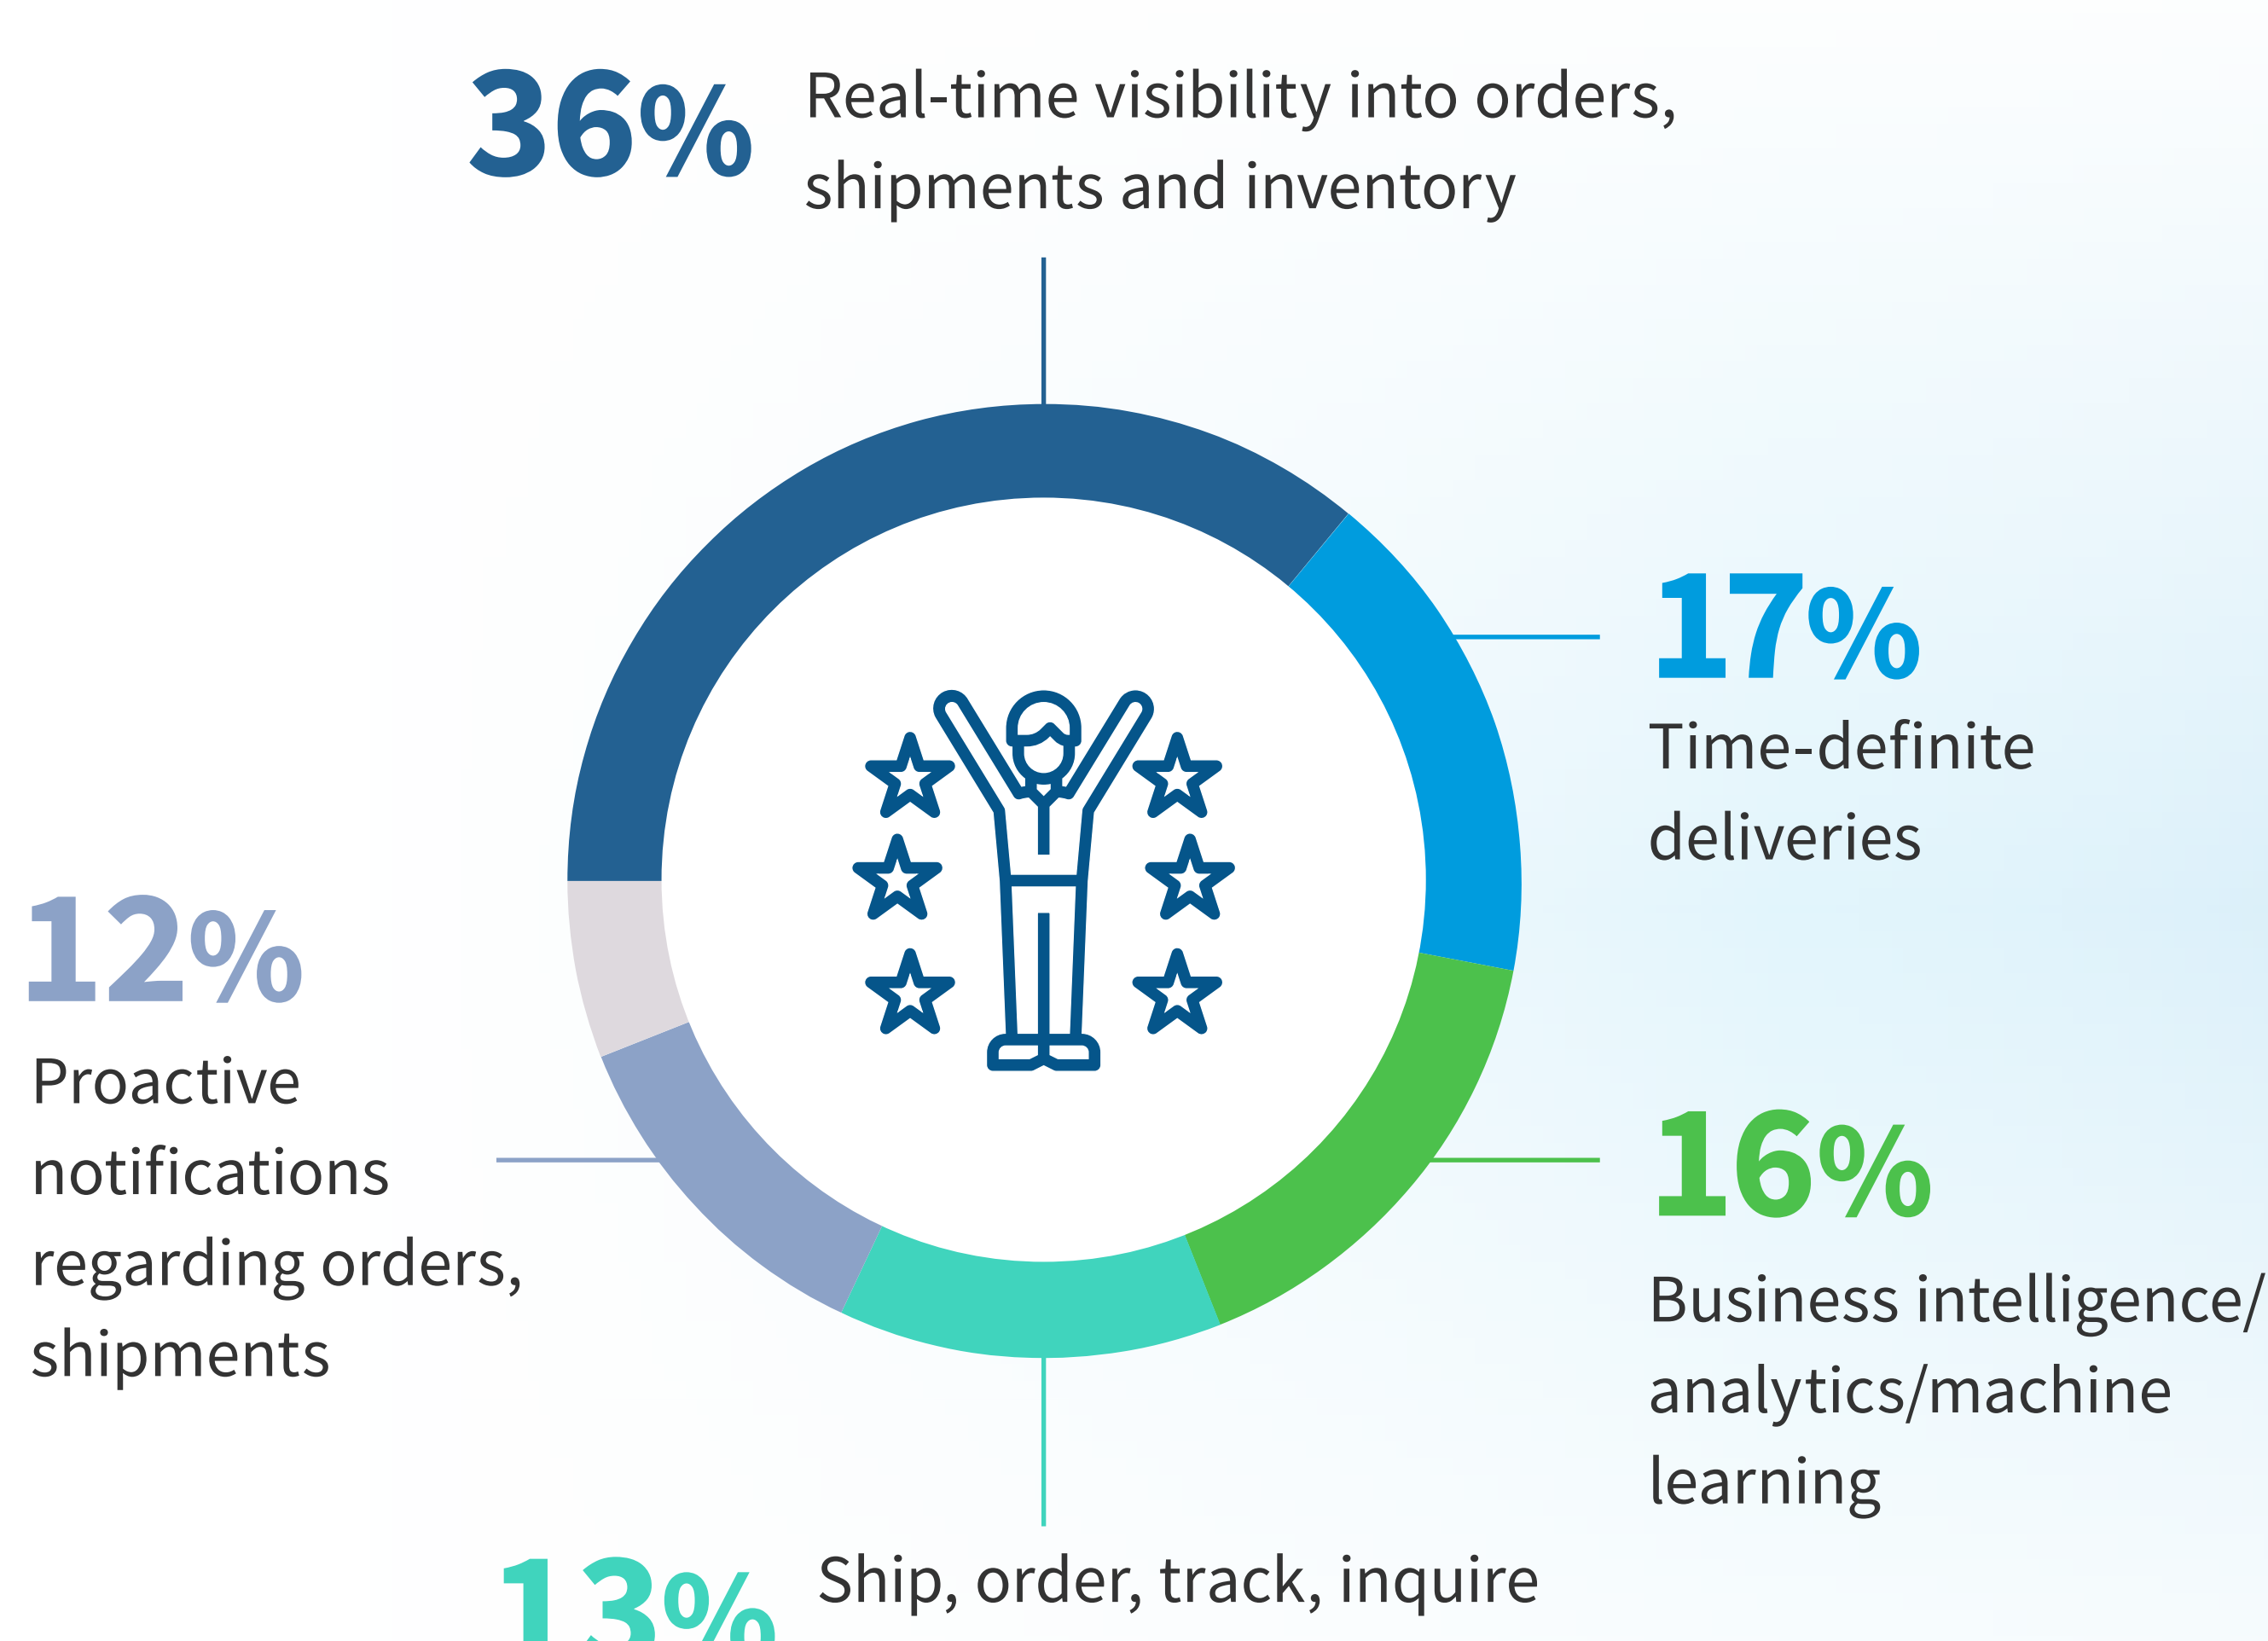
36% Real-time visibility into orders, shipments and inventory

17% Time-definite deliveries

12% Proactive notifications regarding orders, shipments

16% Business intelligence/ analytics/machine learning

13% Ship, order, track, inquire